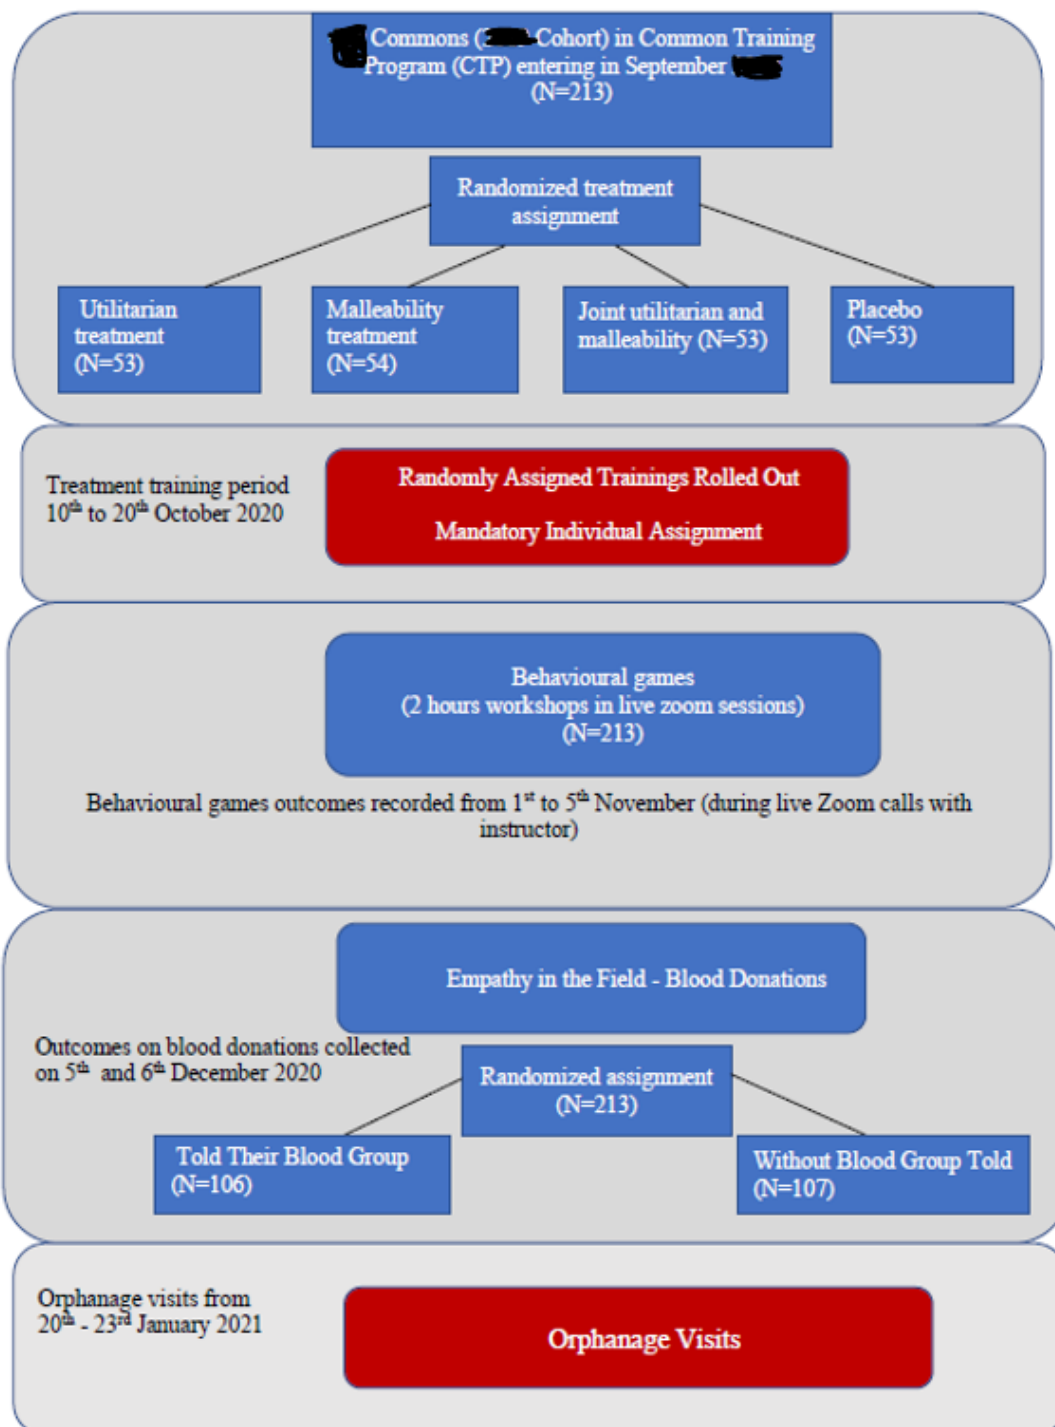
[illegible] Commons ([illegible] Cohort) in Common Training Program (CTP) entering in September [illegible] (N=213)

Randomized treatment assignment

Utilitarian treatment (N=53)

Malleability treatment (N=54)

Joint utilitarian and malleability (N=53)

Placebo (N=53)

Treatment training period $10^{th}$ to $20^{th}$ October 2020

Randomly Assigned Trainings Rolled Out

Mandatory Individual Assignment

Behavioural games (2 hours workshops in live zoom sessions) (N=213)

Behavioural games outcomes recorded from $1^{st}$ to $5^{th}$ November (during live Zoom calls with instructor)

Empathy in the Field - Blood Donations

Outcomes on blood donations collected on $5^{th}$ and $6^{th}$ December 2020

Randomized assignment (N=213)

Told Their Blood Group (N=106)

Without Blood Group Told (N=107)

Orphanage visits from $20^{th}$ - $23^{rd}$ January 2021

Orphanage Visits